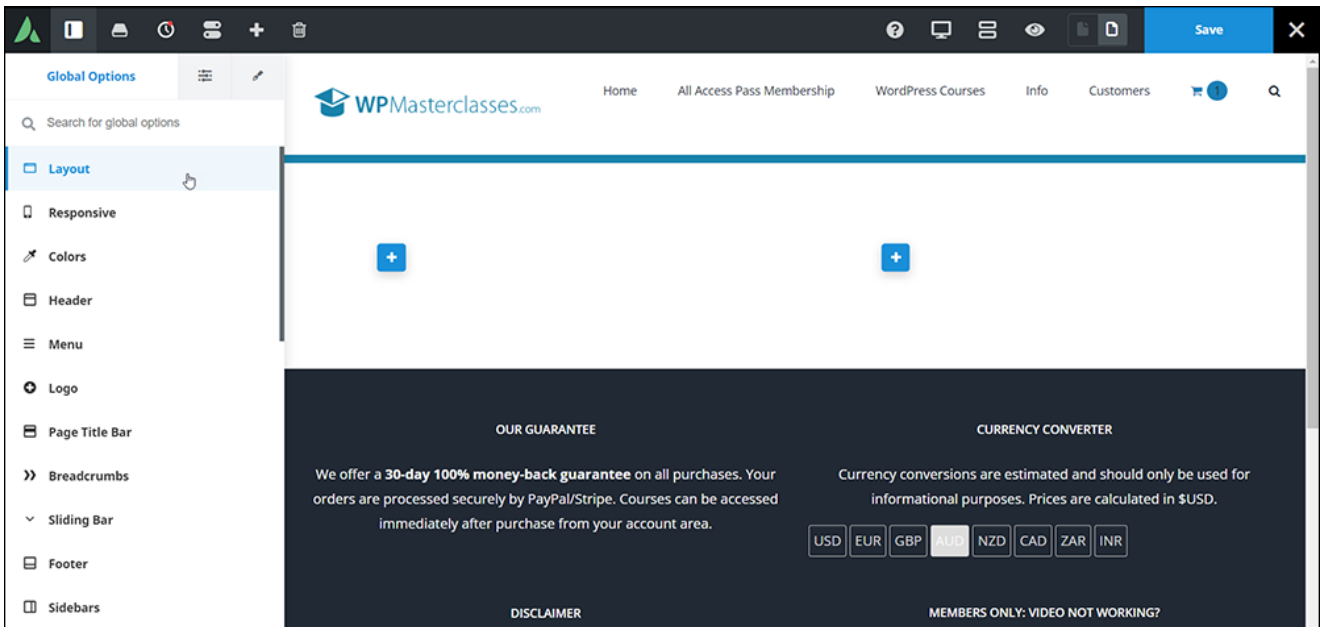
Save

Global Options

Search for global options

Layout
Responsive
Colors
Header
Menu
Logo
Page Title Bar
Breadcrumbs
Sliding Bar
Footer
Sidebars

WPMasterclasses.com

Home
All Access Pass Membership
WordPress Courses
Info
Customers
1

OUR GUARANTEE

We offer a **30-day 100% money-back guarantee** on all purchases. Your orders are processed securely by PayPal/Stripe. Courses can be accessed immediately after purchase from your account area.

CURRENCY CONVERTER

Currency conversions are estimated and should only be used for informational purposes. Prices are calculated in $USD.

USD EUR GBP AUD NZD CAD ZAR INR

DISCLAIMER

MEMBERS ONLY: VIDEO NOT WORKING?